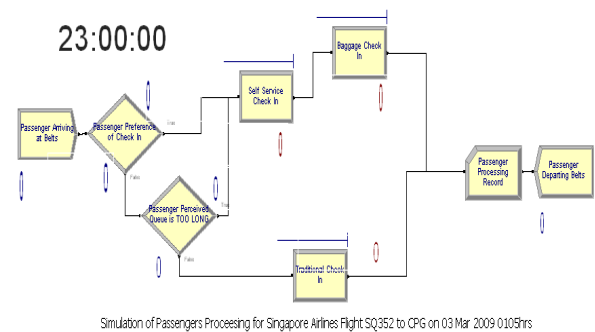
23:00:00

Passenger Arriving at Belts

Passenger Preference of Check In

True

False

Self Service Check In

Baggage Check In

Passenger Perceives Queue is TOO LONG

True

False

Traditional Check In

Passenger Processing Record

Passenger Departing Belts

0

0

0

0

0

0

0

Simulation of Passengers Proceesing for Singapore Airlines Flight SQ352 to CPG on 03 Mar 2009 0105hrs